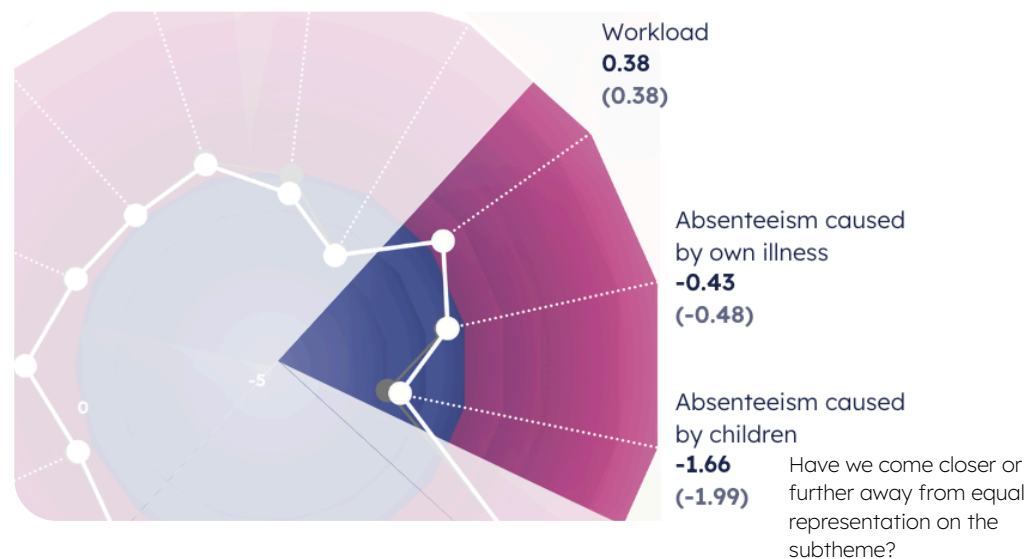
Workload
0.38
(0.38)

Absenteeism caused by own illness
-0.43
(-0.48)

Absenteeism caused by children
-1.66
(-1.99)

Have we come closer or further away from equal representation on the subtheme?

-5

0